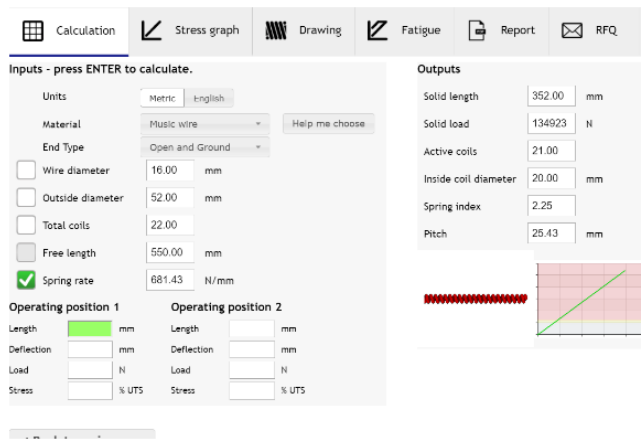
Calculation | Stress graph | Drawing | Fatigue | Report | RFQ

Inputs - press ENTER to calculate.

Units: Metric | English

Material: Music wire | Help me choose

End Type: Open and Ground

Wire diameter: 16.00 mm

Outside diameter: 52.00 mm

Total coils: 22.00

Free length: 550.00 mm

Spring rate: 681.43 N/mm

Operating position 1
Length mm
Deflection mm
Load N
Stress % UTS

Operating position 2
Length mm
Deflection mm
Load N
Stress % UTS

Outputs

Solid length: 352.00 mm

Solid load: 134923 N

Active coils: 21.00

Inside coil diameter: 20.00 mm

Spring index: 2.25

Pitch: 25.43 mm

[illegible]